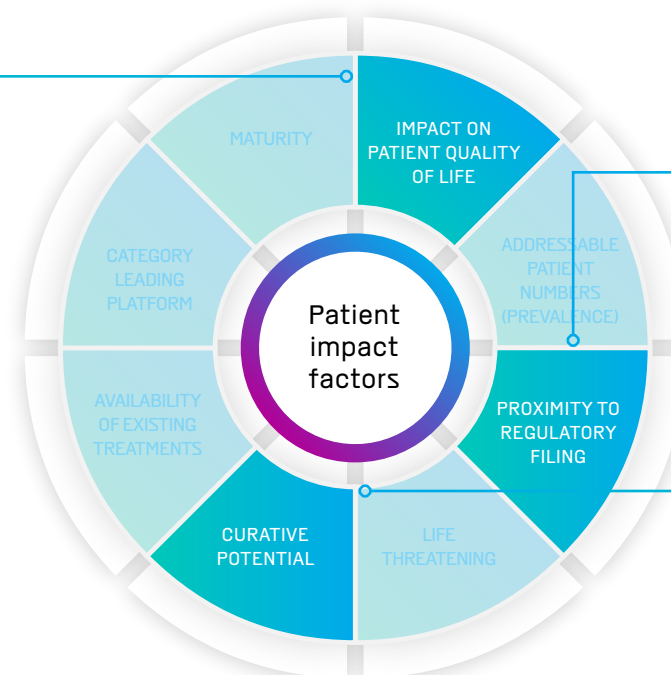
Patient impact factors

MATURITY

IMPACT ON PATIENT QUALITY OF LIFE

ADDRESSABLE PATIENT NUMBERS (PREVALENCE)

PROXIMITY TO REGULATORY FILING

LIFE THREATENING

CURATIVE POTENTIAL

AVAILABILITY OF EXISTING TREATMENTS

CATEGORY LEADING PLATFORM